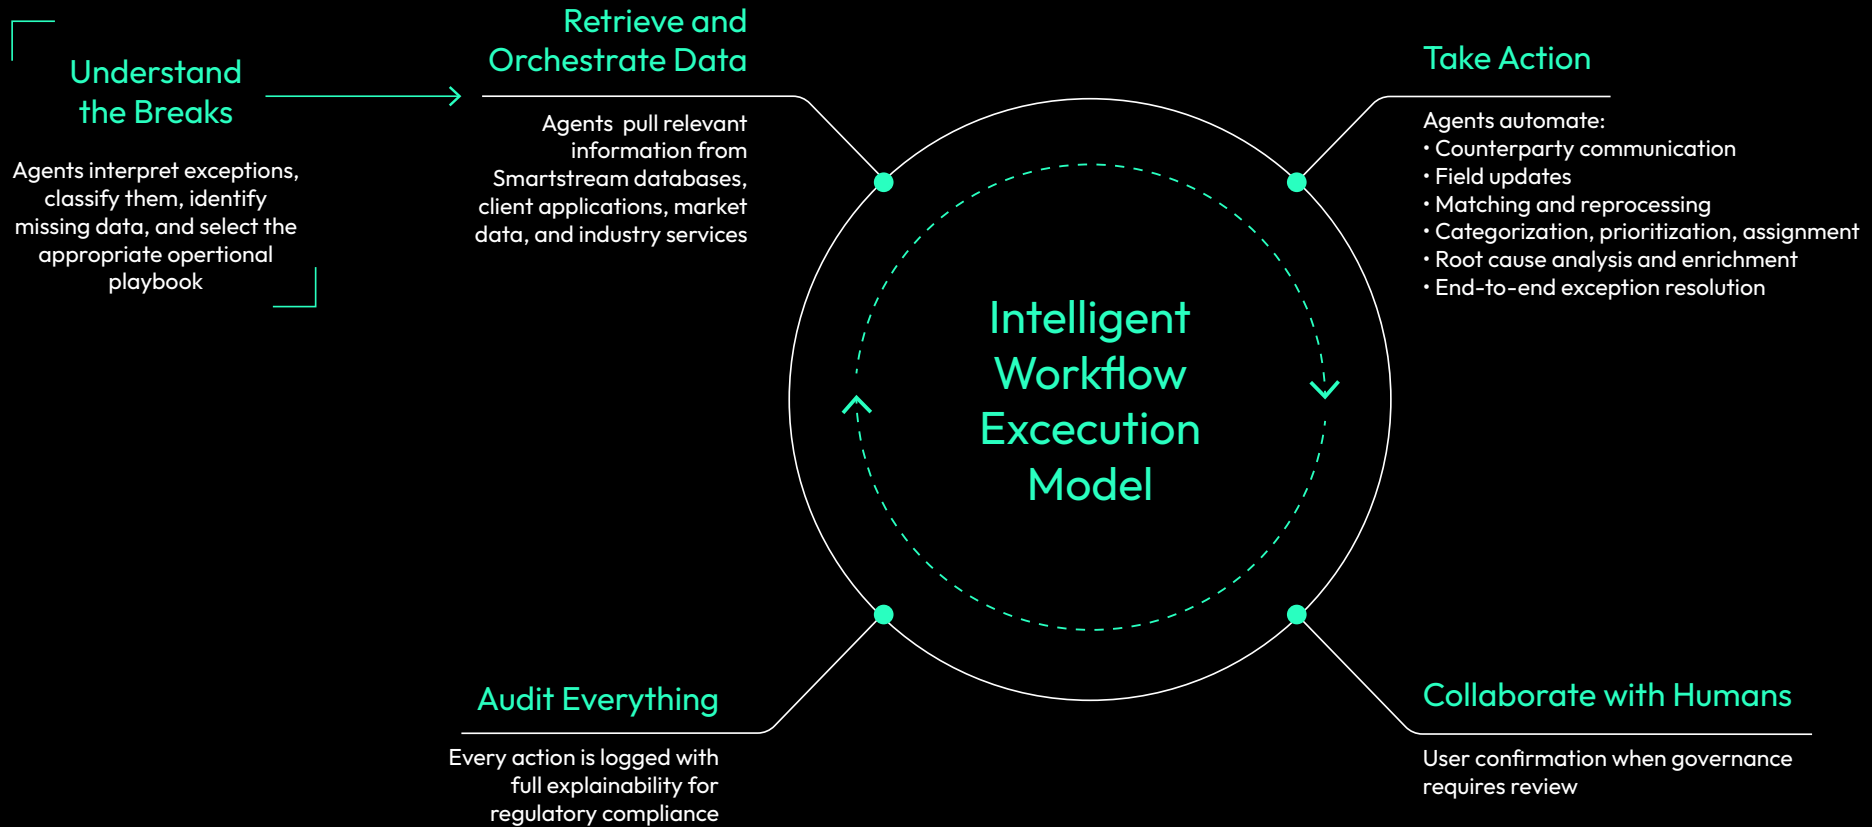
Understand the Breaks

Agents interpret exceptions, classify them, identify missing data, and select the appropriate opertional playbook

Retrieve and Orchestrate Data

Agents pull relevant information from Smartstream databases, client applications, market data, and industry services

Take Action

Agents automate:
• Counterparty communication
• Field updates
• Matching and reprocessing
• Categorization, prioritization, assignment
• Root cause analysis and enrichment
• End-to-end exception resolution

Intelligent Workflow Excecution Model

Audit Everything

Every action is logged with full explainability for regulatory compliance

Collaborate with Humans

User confirmation when governance requires review